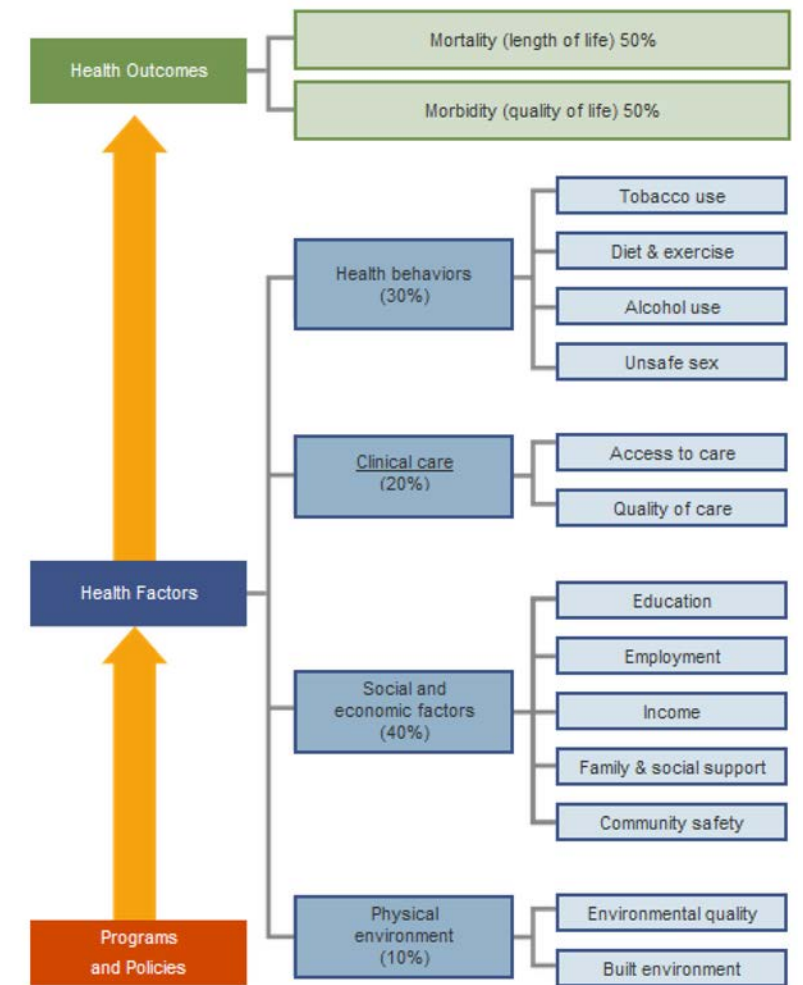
Health Outcomes

Mortality (length of life) 50%

Morbidity (quality of life) 50%

Health behaviors (30%)

Tobacco use

Diet & exercise

Alcohol use

Unsafe sex

Clinical care (20%)

Access to care

Quality of care

Health Factors

Social and economic factors (40%)

Education

Employment

Income

Family & social support

Community safety

Physical environment (10%)

Environmental quality

Built environment

Programs and Policies